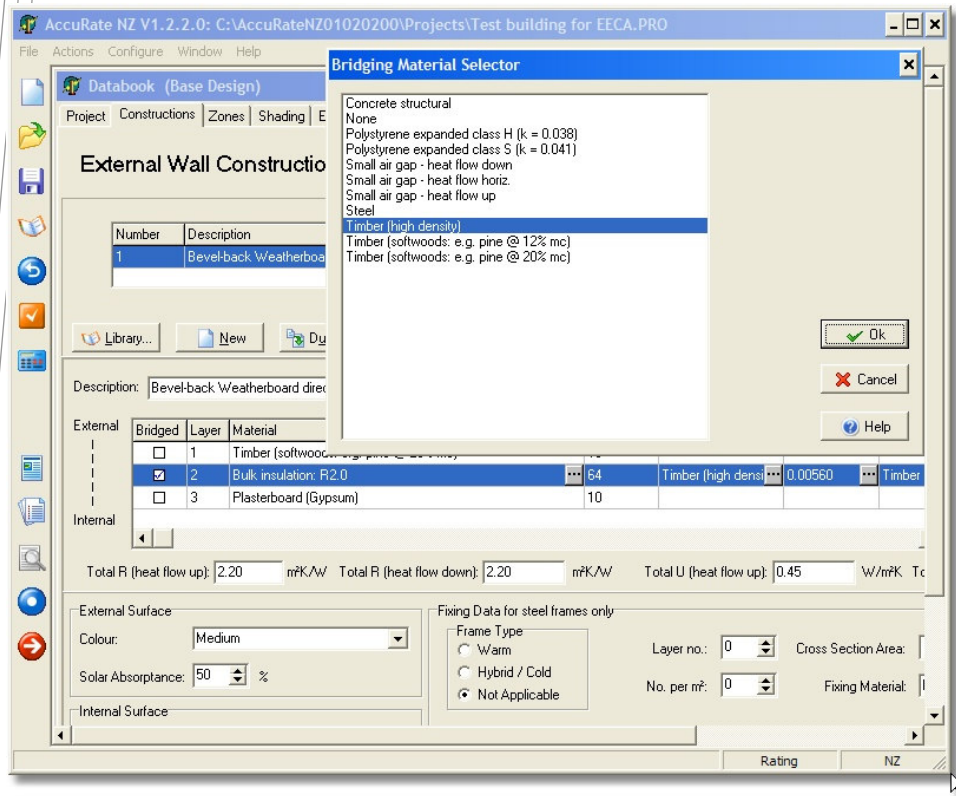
AccuRate NZ V1.2.2.0: C:\AccuRateNZ01020200\Projects\Test building for EECA.PRO

File Actions Configure Window Help

Databook (Base Design)

Project Constructions Zones Shading E

External Wall Constructio

| Number | Description |
|---|---|
| 1 | Bevel-back Weatherboa |

Library... New Du

Description: Bevel-back Weatherboard direc

External

Internal

| Bridged | Layer | Material | | | | |
|---|---|---|---|---|---|---|
| ☐ | 1 | Timber (softwoo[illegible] | | | | |
| ☑ | 2 | Bulk insulation: R2.0 | 64 | Timber (high densi | 0.00560 | Timber |
| ☐ | 3 | Plasterboard (Gypsum) | 10 | | | |

Total R (heat flow up): 2.20 m²K/W Total R (heat flow down): 2.20 m²K/W Total U (heat flow up): 0.45 W/m²K T

External Surface
Colour: Medium
Solar Absorptance: 50 %

Internal Surface

Fixing Data for steel frames only
Frame Type
Warm
Hybrid / Cold
Not Applicable

Layer no.: 0
No. per m²: 0
Cross Section Area:
Fixing Material:

Bridging Material Selector

Concrete structural
None
Polystyrene expanded class H (k = 0.038)
Polystyrene expanded class S (k = 0.041)
Small air gap - heat flow down
Small air gap - heat flow horiz.
Small air gap - heat flow up
Steel
Timber (high density)
Timber (softwoods: e.g. pine @ 12% mc)
Timber (softwoods: e.g. pine @ 20% mc)

Ok
Cancel
Help

Rating NZ